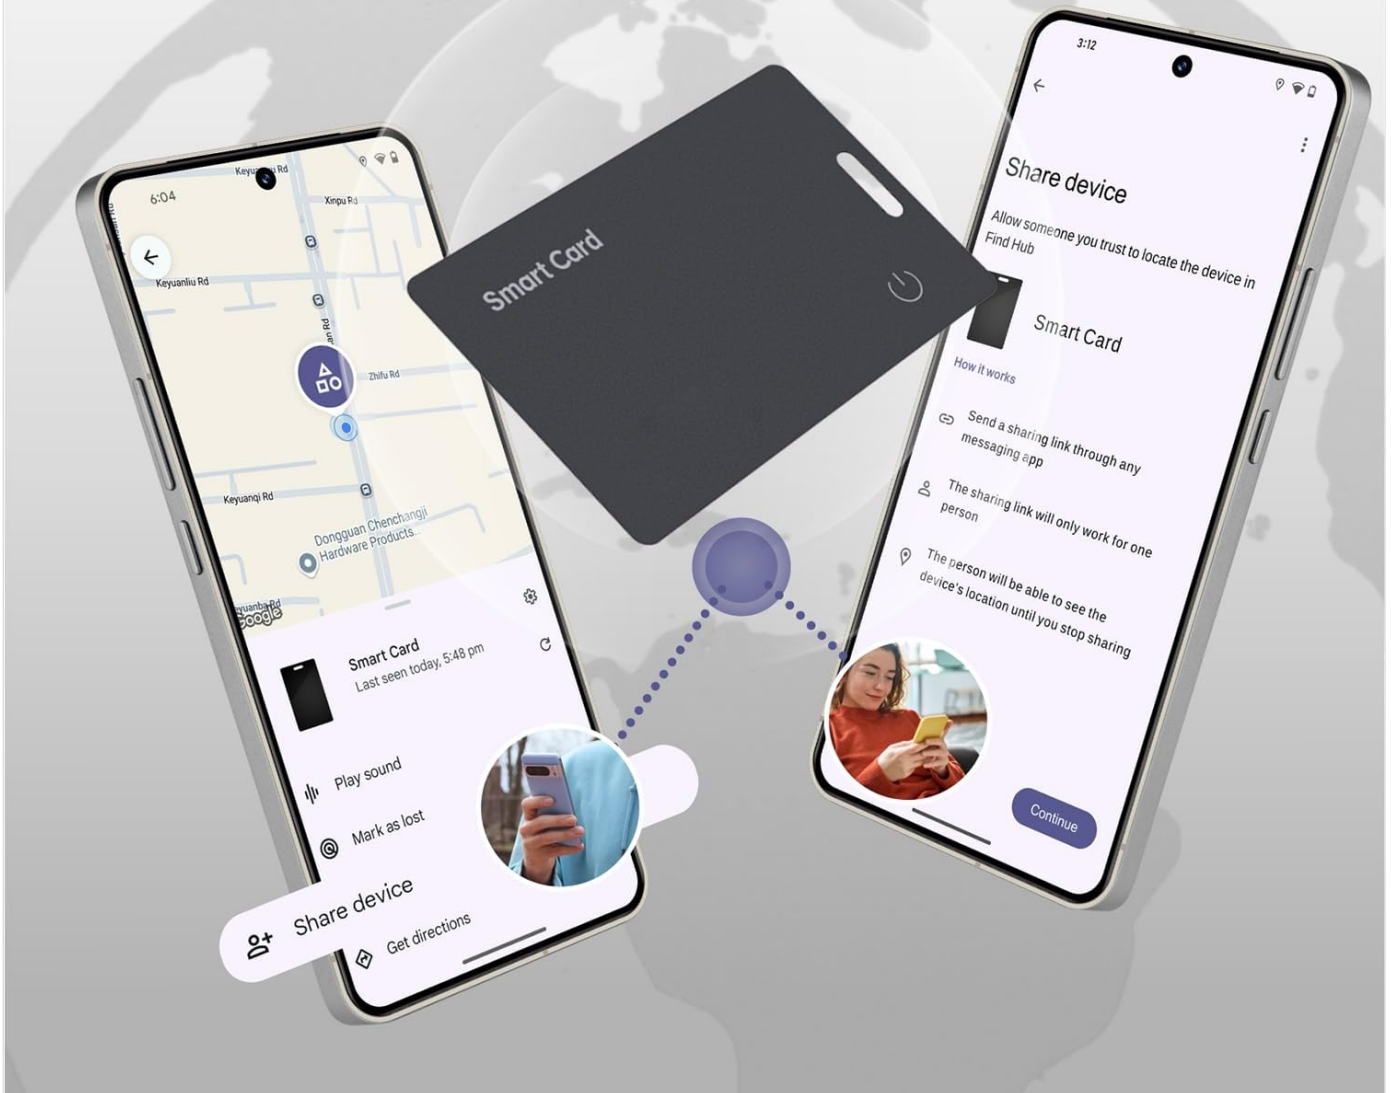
6:04

Keyuan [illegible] Rd

Xinpu Rd

Keyuanliu Rd

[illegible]an Rd

Zhifu Rd

Keyuanqi Rd

Dongguan Chenchangji Hardware Products...

Keyuanba Rd

Google

Smart Card
Last seen today, 5:48 pm

Play sound

Mark as lost

Share device

Get directions

Smart Card

3:12

Share device

Allow someone you trust to locate the device in Find Hub

Smart Card

How it works

Send a sharing link through any messaging app

The sharing link will only work for one person

The person will be able to see the device's location until you stop sharing

Continue